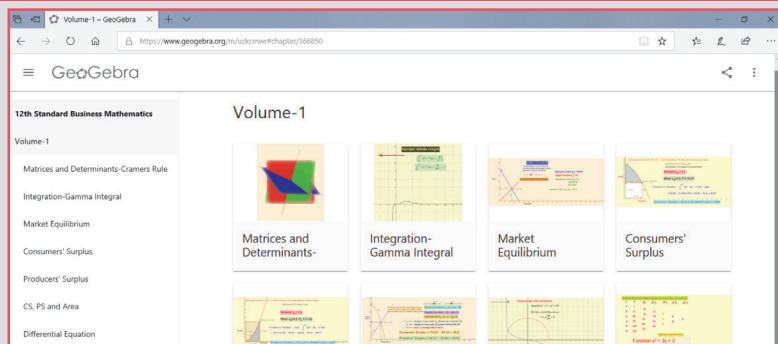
Volume-1 – GeoGebra

https://www.geogebra.org/m/uzkcmwr#chapter/366850

GeoGebra

12th Standard Business Mathematics

Volume-1

Matrices and Determinants-Cramers Rule

Integration-Gamma Integral

Market Equilibrium

Consumers' Surplus

Producers' Surplus

CS, PS and Area

Differential Equation

Volume-1

Matrices and Determinants-

Integration-Gamma Integral

Market Equilibrium

Consumers' Surplus

Function $x^2 + 3x = 2$